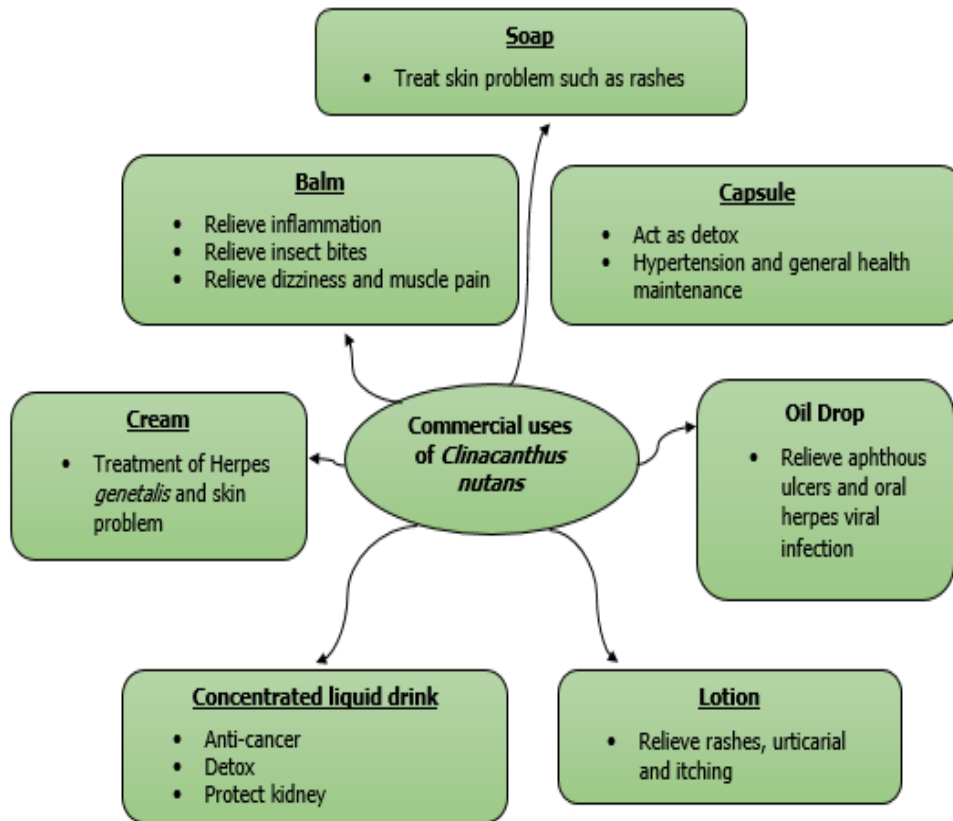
Soap
• Treat skin problem such as rashes

Balm
• Relieve inflammation
• Relieve insect bites
• Relieve dizziness and muscle pain

Capsule
• Act as detox
• Hypertension and general health maintenance

Cream
• Treatment of Herpes *genetalis* and skin problem

Commercial uses of *Clinacanthus nutans*

Oil Drop
• Relieve aphthous ulcers and oral herpes viral infection

Concentrated liquid drink
• Anti-cancer
• Detox
• Protect kidney

Lotion
• Relieve rashes, urticarial and itching